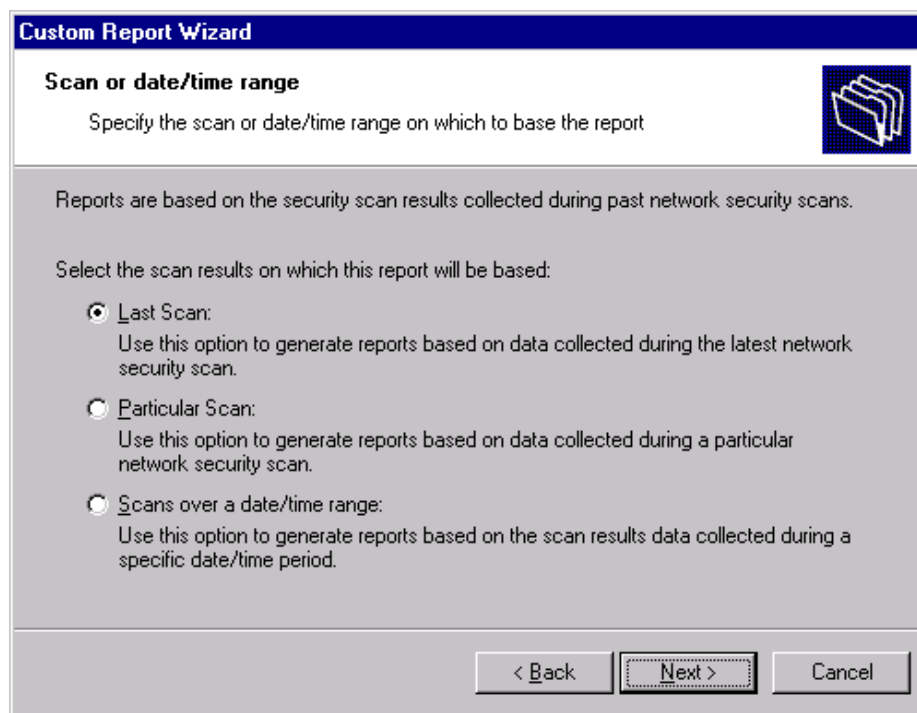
Custom Report Wizard

Scan or date/time range

Specify the scan or date/time range on which to base the report

Reports are based on the security scan results collected during past network security scans.

Select the scan results on which this report will be based:

Last Scan:
Use this option to generate reports based on data collected during the latest network security scan.

Particular Scan:
Use this option to generate reports based on data collected during a particular network security scan.

Scans over a date/time range:
Use this option to generate reports based on the scan results data collected during a specific date/time period.

< Back | Next > | Cancel